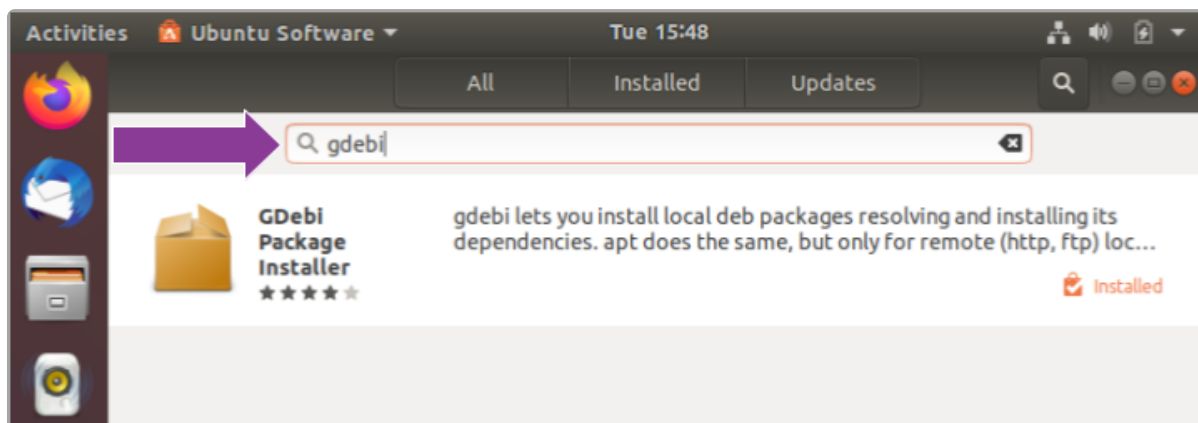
Activities Ubuntu Software ▾ Tue 15:48

All Installed Updates

gdebi

GDebi Package Installer

gdebi lets you install local deb packages resolving and installing its dependencies. apt does the same, but only for remote (http, ftp) loc…

Installed